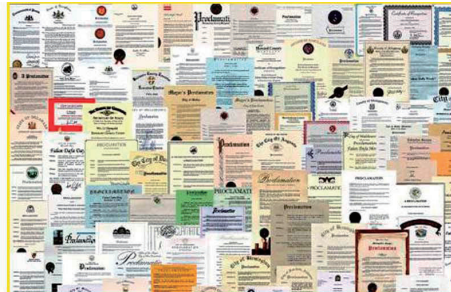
Proclamation
Proclamation
Mayor's Proclamation
A Proclamation
PROCLAMATION
Proclamation
Proclamation
PROCLAMATION
Proclamation
City of Middleton Proclamation
Proclamation
PROCLAMATION
Proclamation
Proclamation
Proclamation
PROCLAMATION
Proclamation
Proclamation